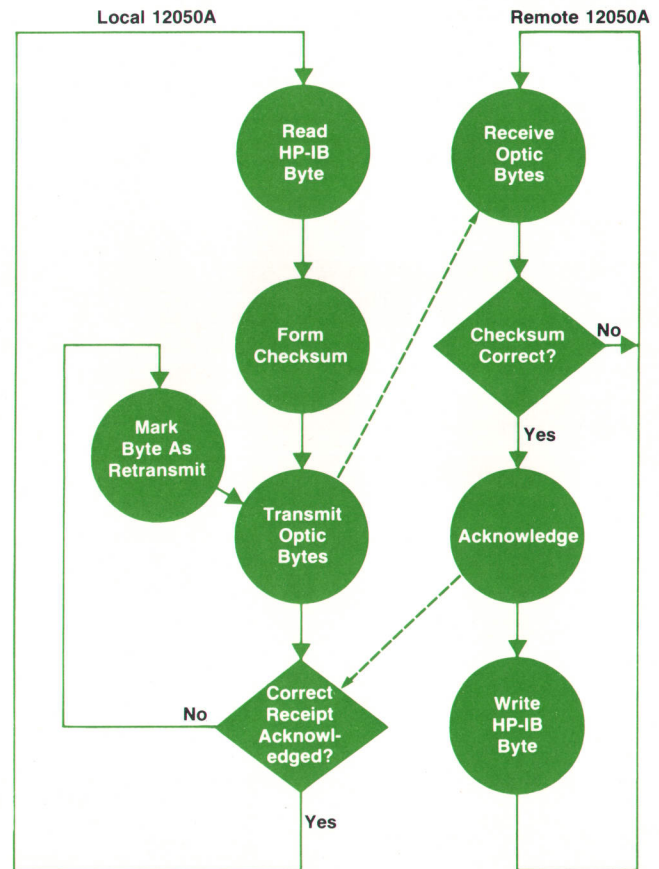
Local 12050A

Remote 12050A

Read HP-IB Byte

Receive Optic Bytes

Form Checksum

Checksum Correct?

No

Yes

Mark Byte As Retransmit

Transmit Optic Bytes

Acknowledge

Correct Receipt Acknowledged?

No

Yes

Write HP-IB Byte